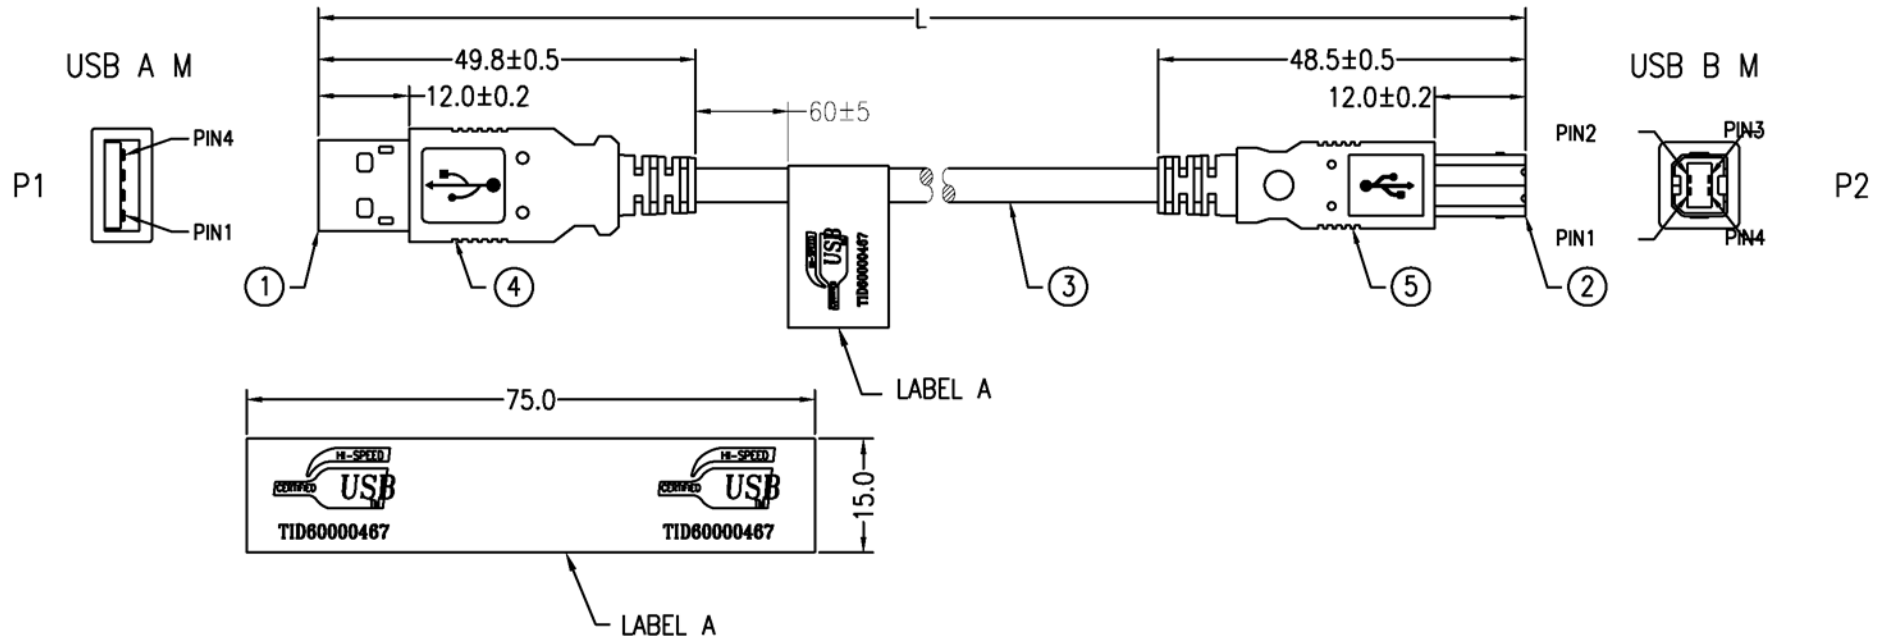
L

USB A M

49.8±0.5

12.0±0.2

60±5

48.5±0.5

12.0±0.2

USB B M

PIN4

P1

PIN1

PIN2

PIN3

P2

PIN1

PIN4

USB

TID60000467

1

4

3

5

2

LABEL A

75.0

HI-SPEED

CERTIFIED

USB

TM

TID60000467

HI-SPEED

CERTIFIED

USB

TM

TID60000467

15.0

LABEL A